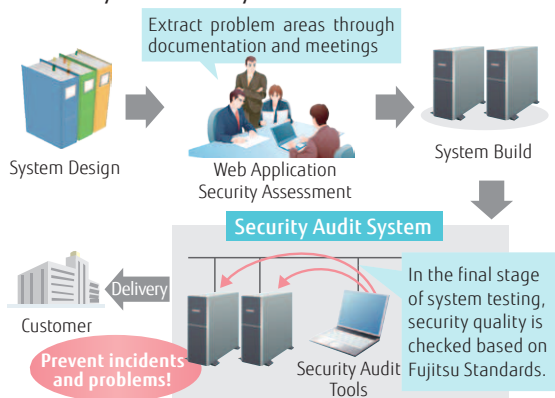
Extract problem areas through documentation and meetings

System Design

Web Application Security Assessment

System Build

Security Audit System

Delivery

Customer

Prevent incidents and problems!

Security Audit Tools

In the final stage of system testing, security quality is checked based on Fujitsu Standards.